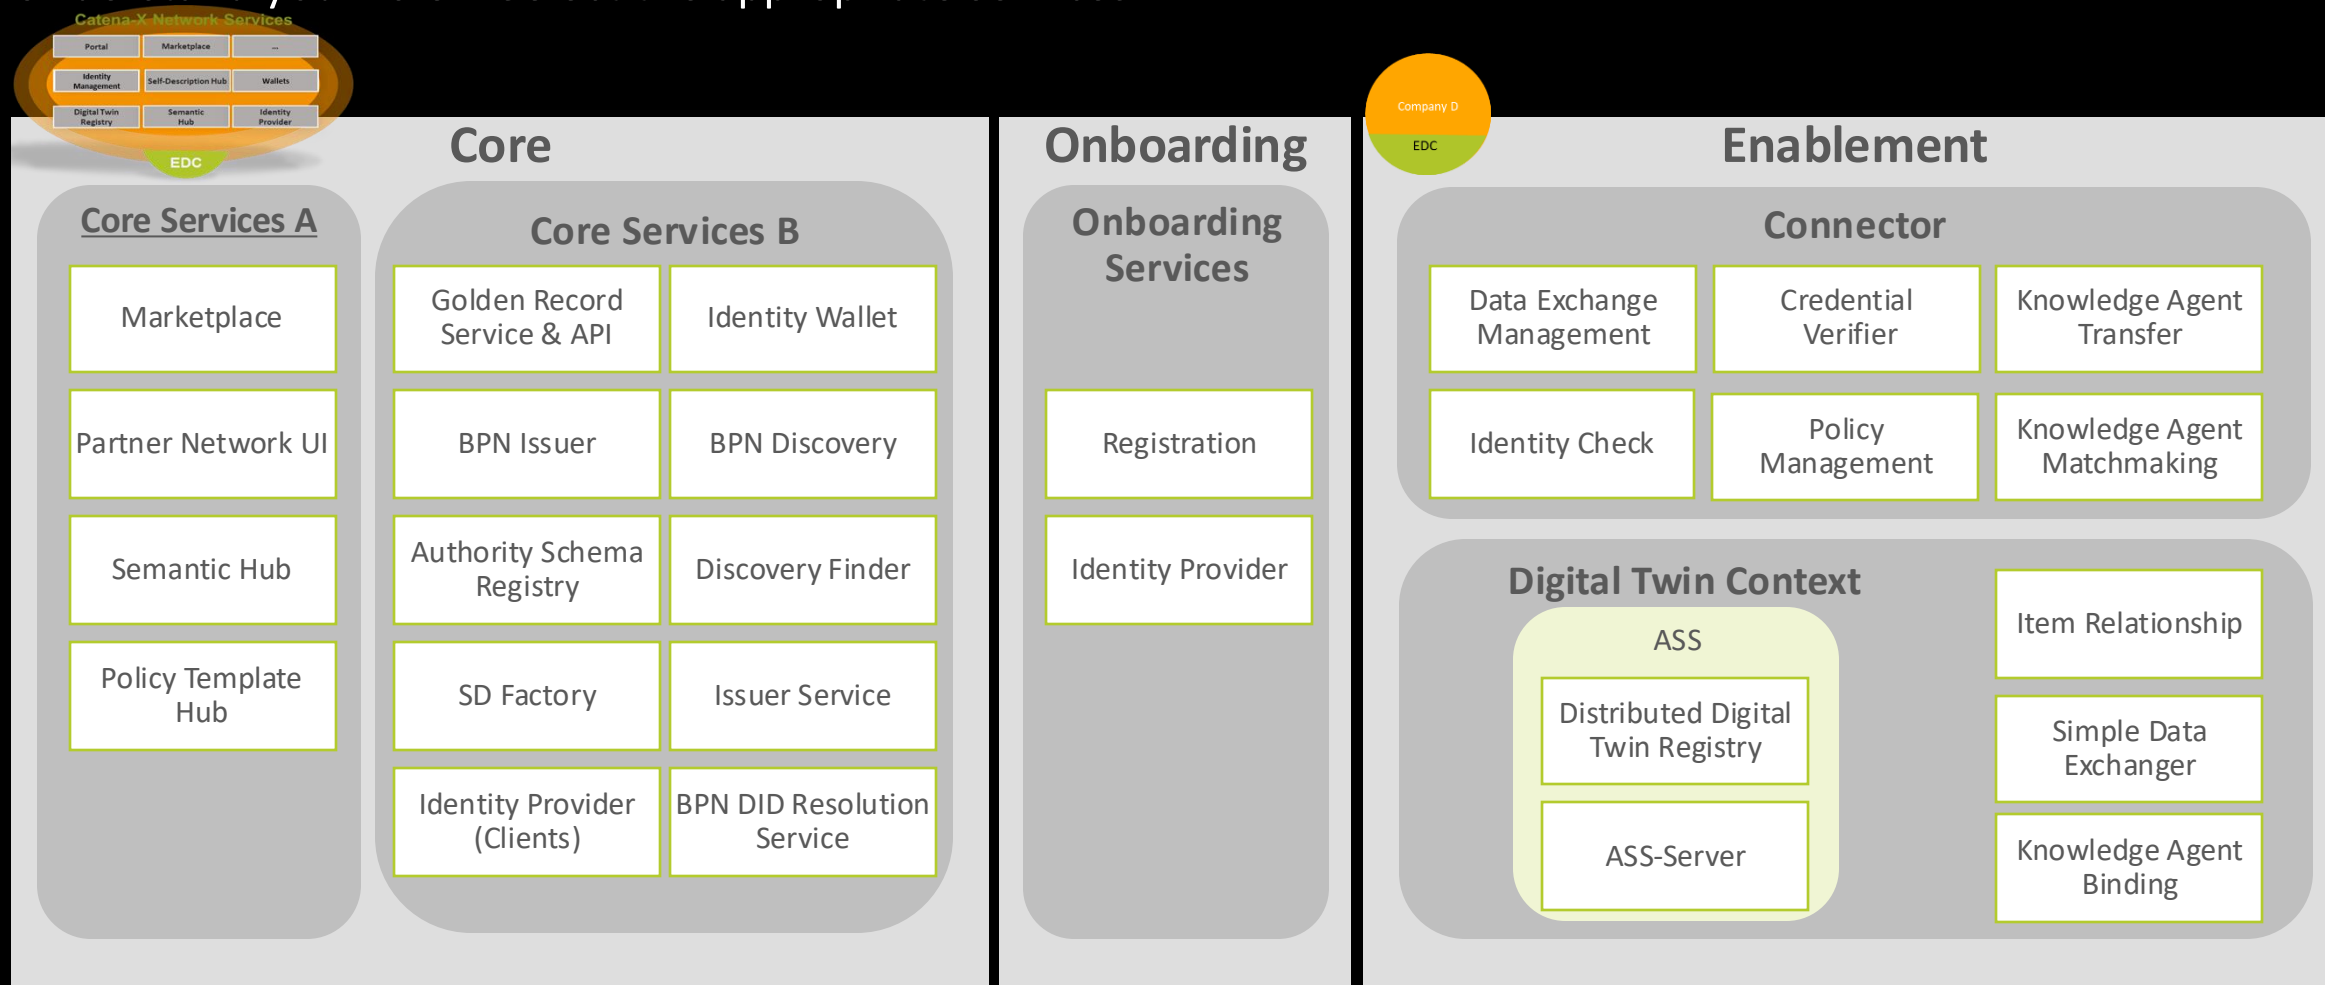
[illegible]

Catena-X Network Services

Portal
Marketplace
...
Identity Management
Self-Description Hub
Wallets
Digital Twin Registry
Semantic Hub
Identity Provider
EDC

Core

Core Services A

Marketplace

Partner Network UI

Semantic Hub

Policy Template Hub

Core Services B

Golden Record Service & API

Identity Wallet

BPN Issuer

BPN Discovery

Authority Schema Registry

Discovery Finder

SD Factory

Issuer Service

Identity Provider (Clients)

BPN DID Resolution Service

Onboarding

Onboarding Services

Registration

Identity Provider

Company D
EDC

Enablement

Connector

Data Exchange Management

Credential Verifier

Knowledge Agent Transfer

Identity Check

Policy Management

Knowledge Agent Matchmaking

Digital Twin Context

ASS

Distributed Digital Twin Registry

ASS-Server

Item Relationship

Simple Data Exchanger

Knowledge Agent Binding